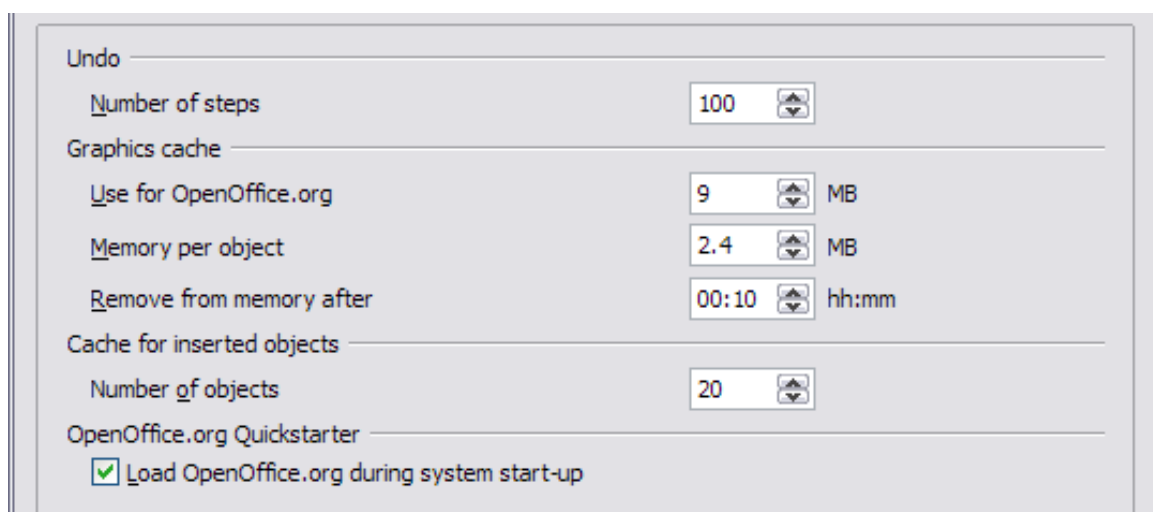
Undo

Number of steps 100

Graphics cache

Use for OpenOffice.org 9 MB

Memory per object 2.4 MB

Remove from memory after 00:10 hh:mm

Cache for inserted objects

Number of objects 20

OpenOffice.org Quickstarter

Load OpenOffice.org during system start-up